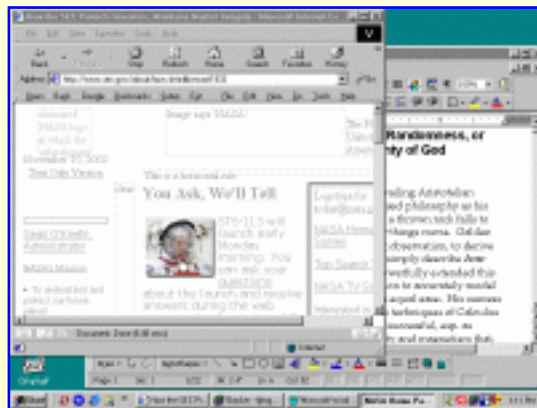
Address http://www.nasa.gov/about/faqs

Image says 'NASA'

November 19, 2002

Text Only Version

This is a horizontal rule

You Ask, We'll Tell

STS-113 will launch early Monday morning. You can ask our questions about the launch and receive answers during the web

NASA Home

Top Search

NASA TV

Randomness, or
nity of God

Document: Done

Internet

Start